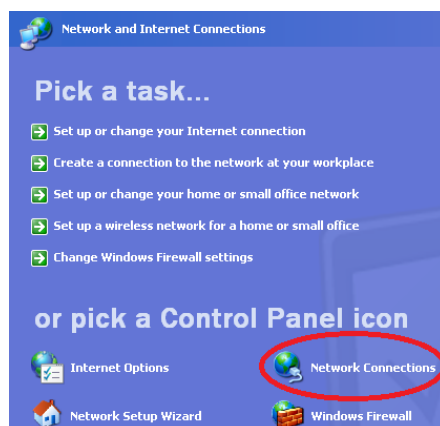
Network and Internet Connections

Pick a task...

Set up or change your Internet connection

Create a connection to the network at your workplace

Set up or change your home or small office network

Set up a wireless network for a home or small office

Change Windows Firewall settings

or pick a Control Panel icon

Internet Options

Network Connections

Network Setup Wizard

Windows Firewall